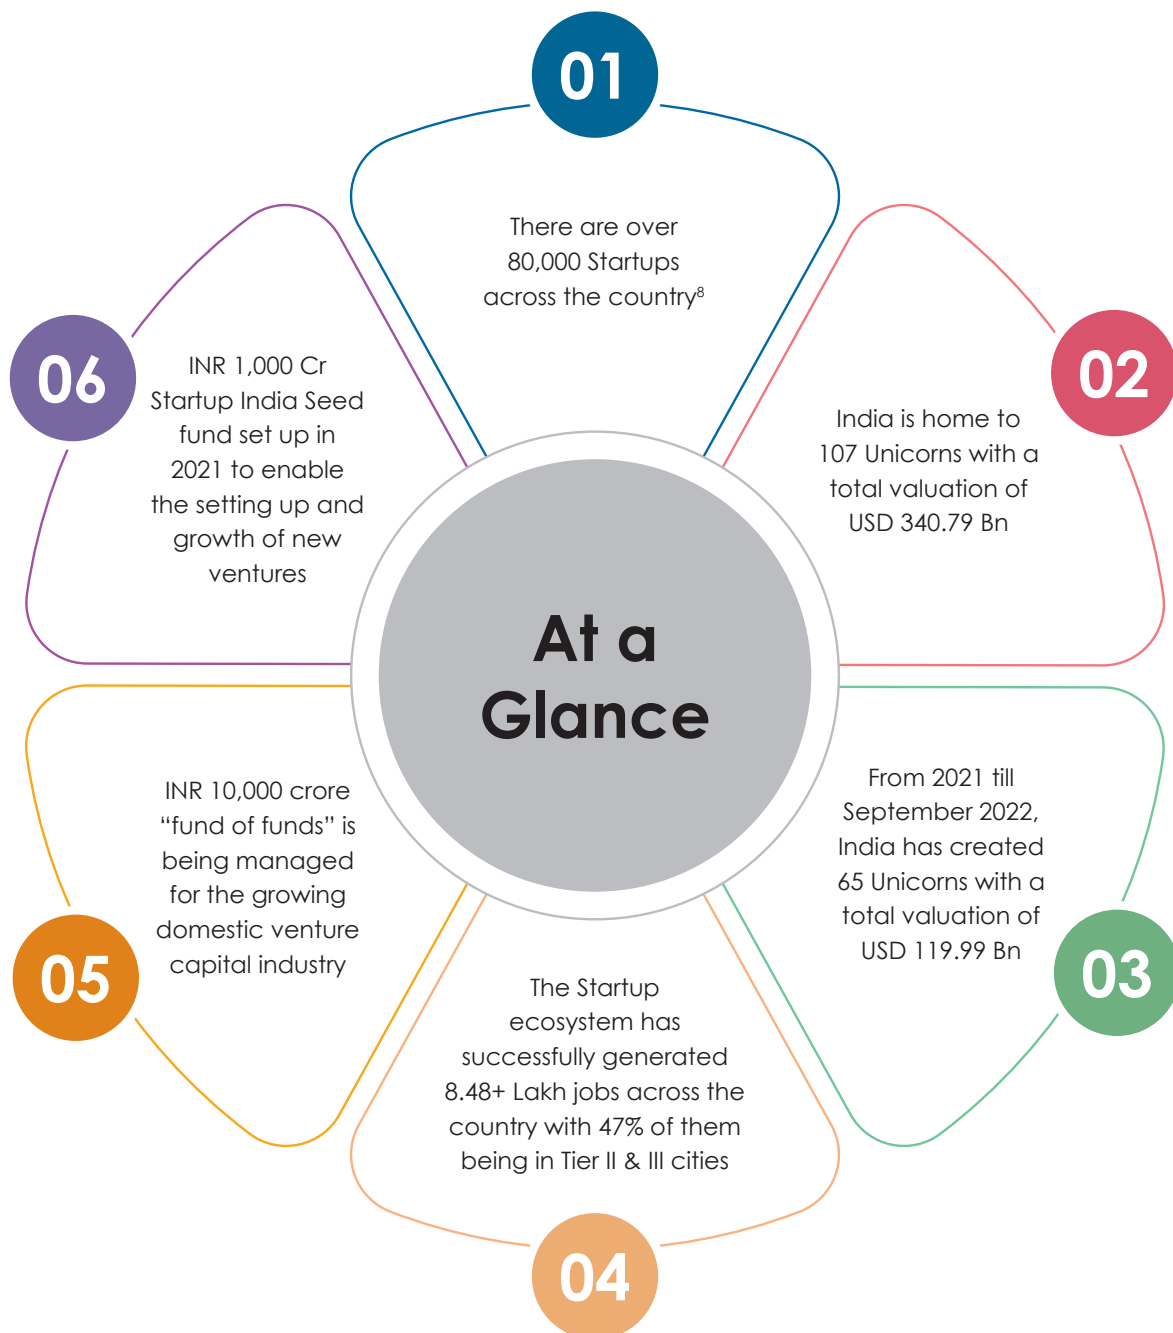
At a Glance

01

There are over 80,000 Startups across the country$^8$

02

India is home to 107 Unicorns with a total valuation of USD 340.79 Bn

03

From 2021 till September 2022, India has created 65 Unicorns with a total valuation of USD 119.99 Bn

04

The Startup ecosystem has successfully generated 8.48+ Lakh jobs across the country with 47% of them being in Tier II & III cities

05

INR 10,000 crore "fund of funds" is being managed for the growing domestic venture capital industry

06

INR 1,000 Cr Startup India Seed fund set up in 2021 to enable the setting up and growth of new ventures